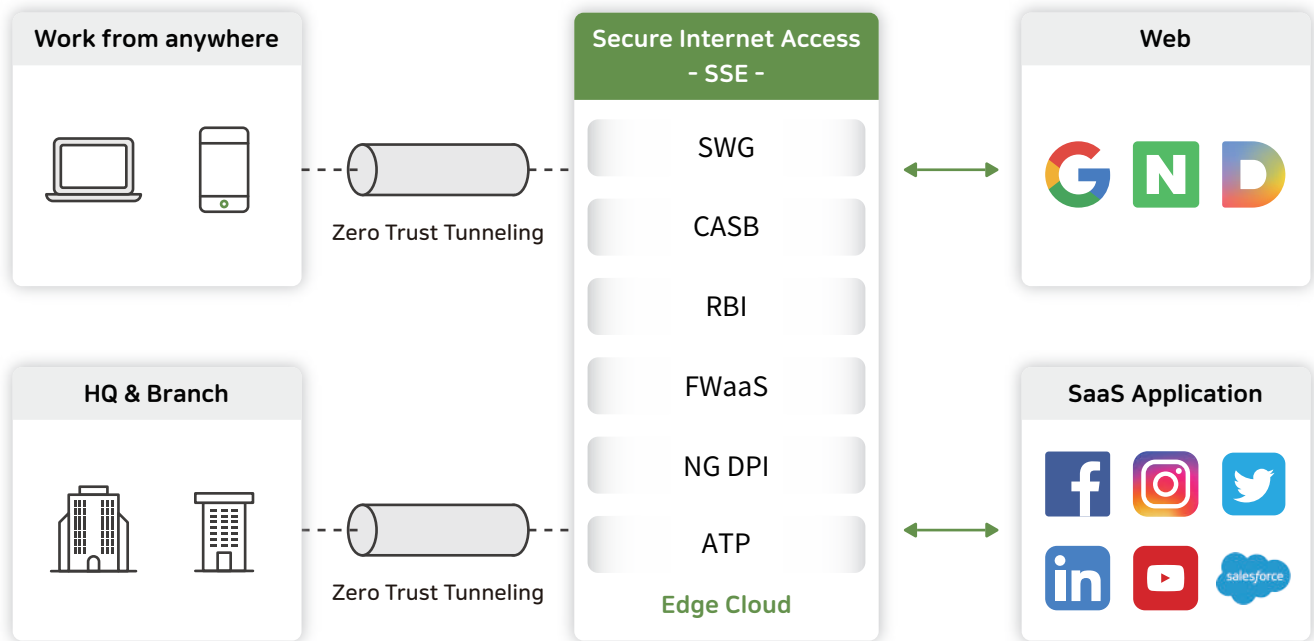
Work from anywhere

Zero Trust Tunneling

HQ & Branch

Zero Trust Tunneling

Secure Internet Access
- SSE -

SWG

CASB

RBI

FWaaS

NG DPI

ATP

Edge Cloud

Web

G N D

SaaS Application

in

salesforce